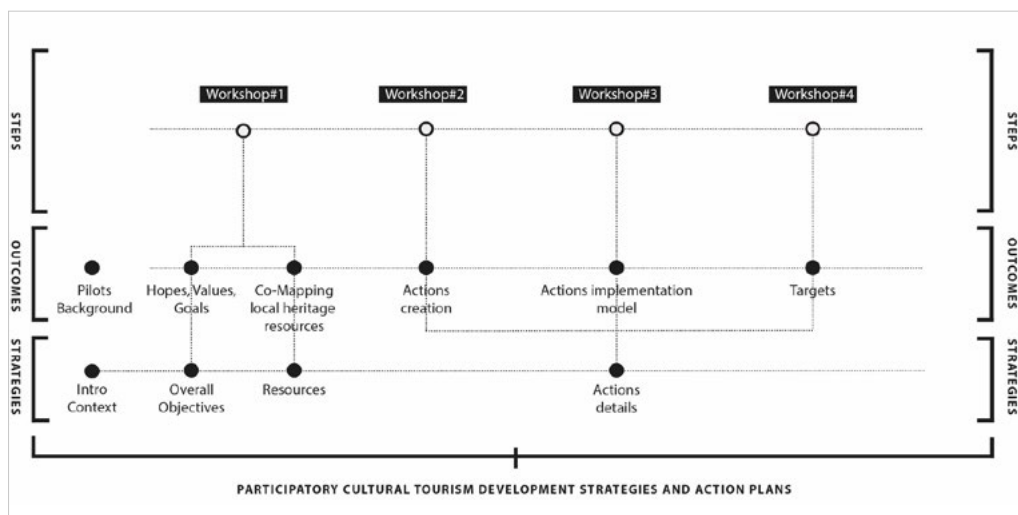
STEPS

Workshop#1
Workshop#2
Workshop#3
Workshop#4

STEPS

OUTCOMES

Pilots Background
Hopes, Values, Goals
Co-Mapping local heritage resources
Actions creation
Actions implementation model
Targets

OUTCOMES

STRATEGIES

Intro Context
Overall Objectives
Resources
Actions details

STRATEGIES

PARTICIPATORY CULTURAL TOURISM DEVELOPMENT STRATEGIES AND ACTION PLANS